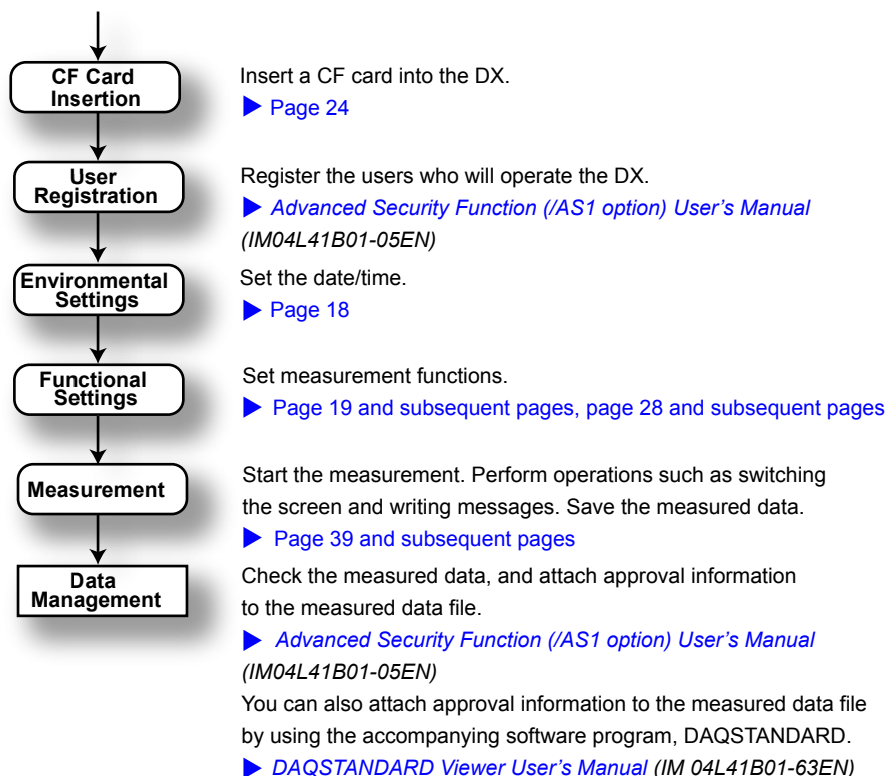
CF Card Insertion

Insert a CF card into the DX.
▶ Page 24

User Registration

Register the users who will operate the DX.
▶ Advanced Security Function (/AS1 option) User's Manual (IM04L41B01-05EN)

Environmental Settings

Set the date/time.
▶ Page 18

Functional Settings

Set measurement functions.
▶ Page 19 and subsequent pages, page 28 and subsequent pages

Measurement

Start the measurement. Perform operations such as switching the screen and writing messages. Save the measured data.
▶ Page 39 and subsequent pages

Data Management

Check the measured data, and attach approval information to the measured data file.
▶ Advanced Security Function (/AS1 option) User's Manual (IM04L41B01-05EN)
You can also attach approval information to the measured data file by using the accompanying software program, DAQSTANDARD.
▶ DAQSTANDARD Viewer User's Manual (IM 04L41B01-63EN)